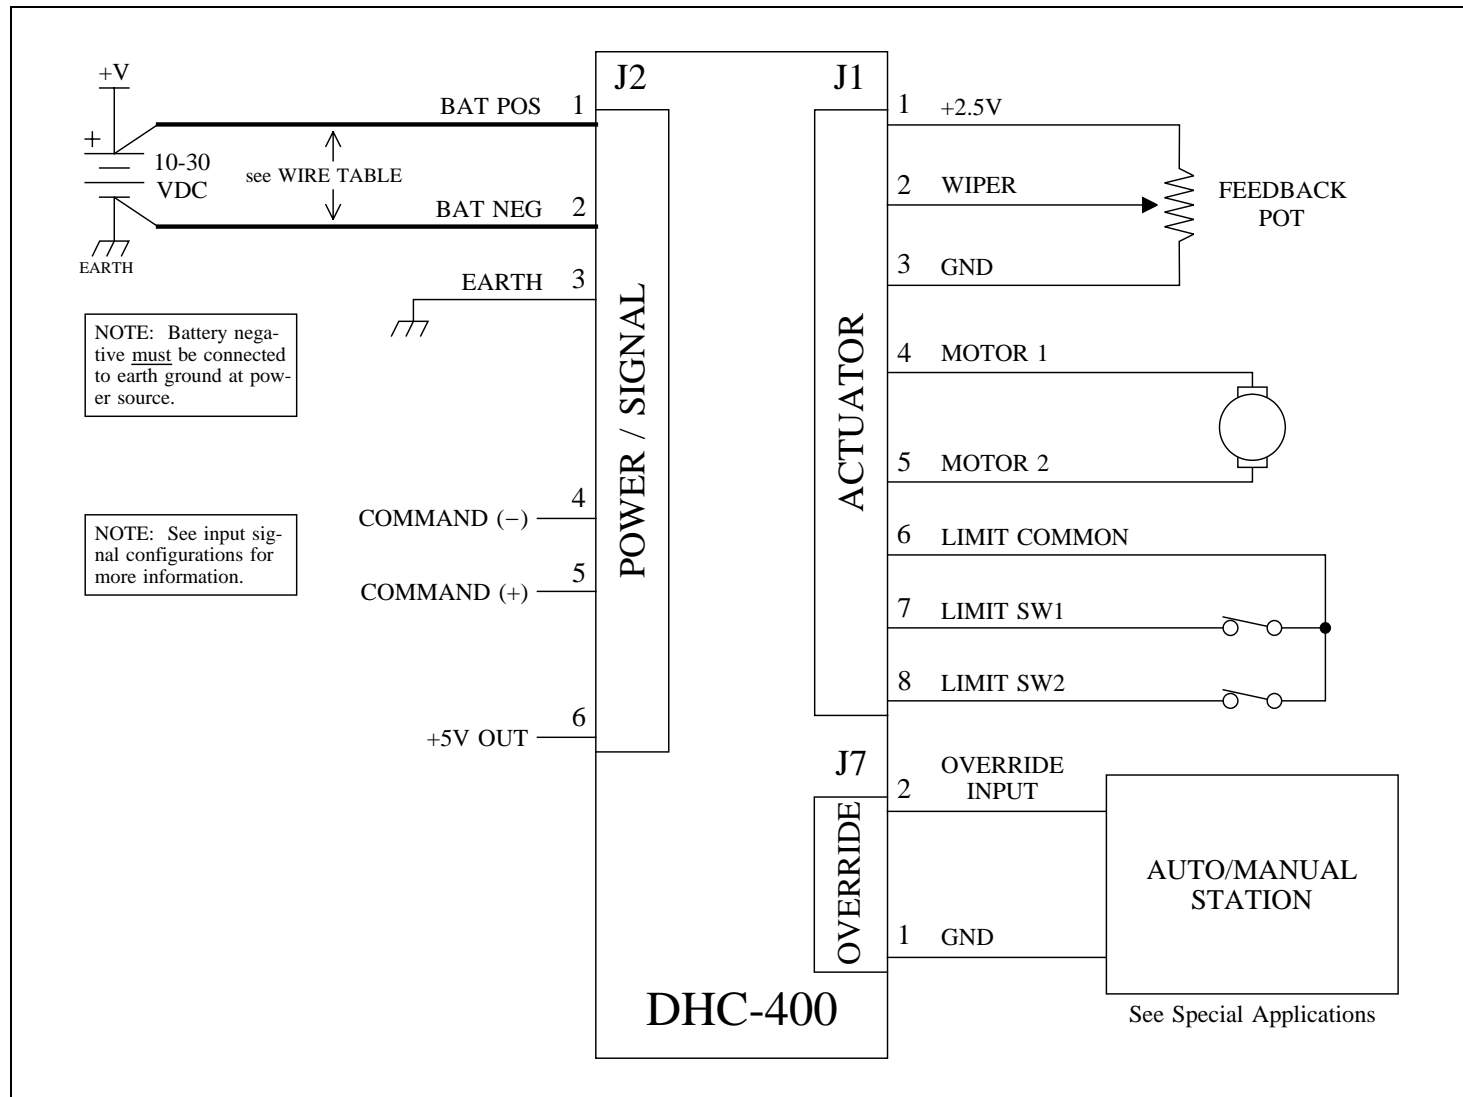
+V
+
10-30
VDC
EARTH
see WIRE TABLE
BAT POS 1
BAT NEG 2
EARTH 3

NOTE: Battery negative must be connected to earth ground at power source.

NOTE: See input signal configurations for more information.

COMMAND (−) 4
COMMAND (+) 5
+5V OUT 6

J2
POWER / SIGNAL

J1
ACTUATOR
1 +2.5V
2 WIPER
3 GND
FEEDBACK POT
4 MOTOR 1
5 MOTOR 2
6 LIMIT COMMON
7 LIMIT SW1
8 LIMIT SW2

J7
OVERRIDE
2 OVERRIDE INPUT
1 GND

AUTO/MANUAL STATION
See Special Applications

DHC-400